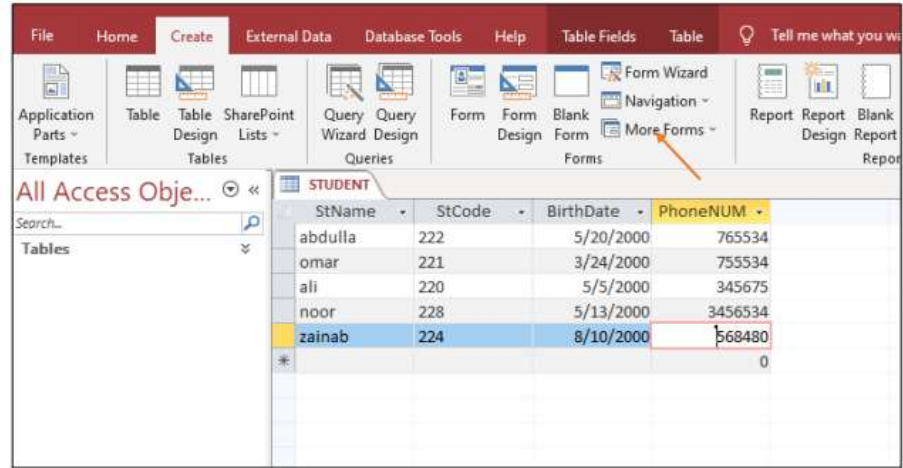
File Home Create External Data Database Tools Help Table Fields Table Tell me what you wa

Application Parts Table Table Design SharePoint Lists Query Wizard Query Design Form Form Design Blank Form Form Wizard Navigation More Forms Report Report Design Blank Report

Templates Tables Queries Forms Repor

All Access Obje...

Search...

Tables

STUDENT

| StName | StCode | BirthDate | PhoneNUM |
|---|---|---|---|
| abdulla | 222 | 5/20/2000 | 765534 |
| omar | 221 | 3/24/2000 | 755534 |
| ali | 220 | 5/5/2000 | 345675 |
| noor | 228 | 5/13/2000 | 3456534 |
| zainab | 224 | 8/10/2000 | 568480 |
| * | | | 0 |